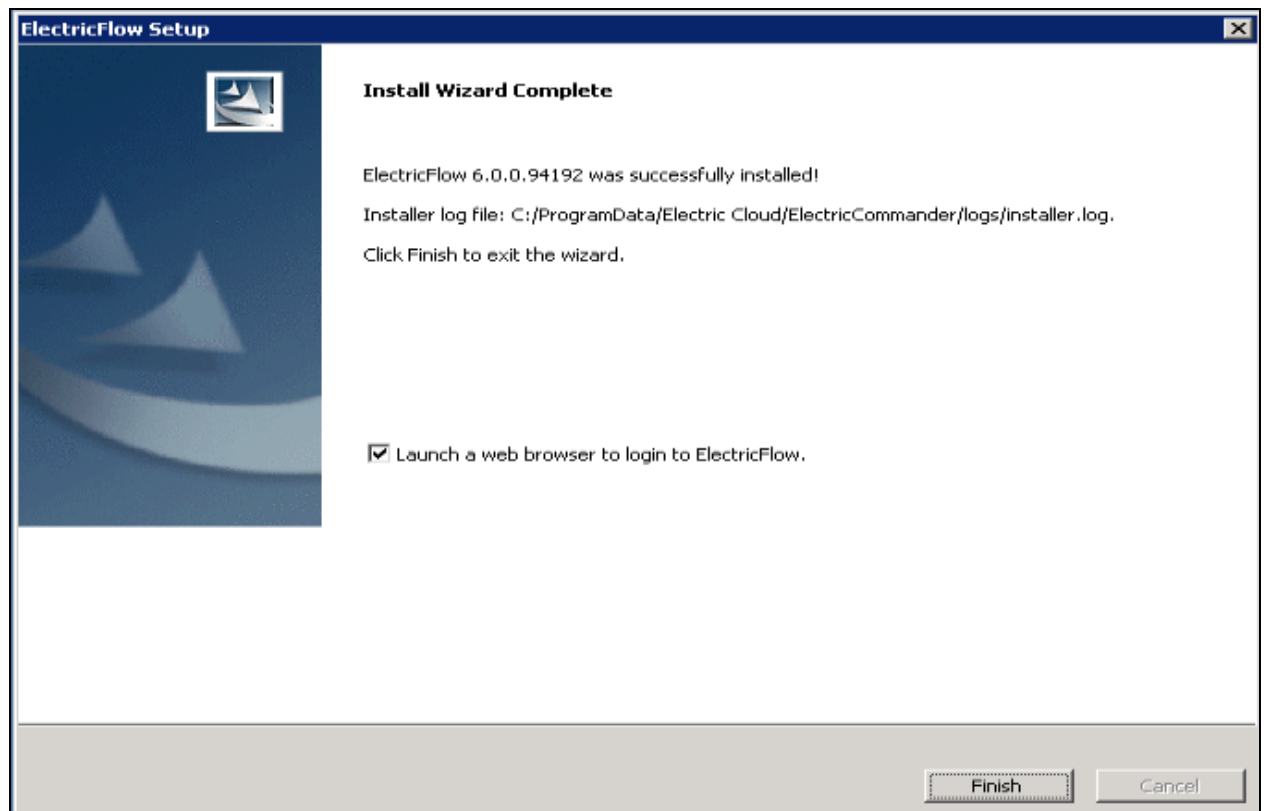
ElectricFlow Setup

Install Wizard Complete

ElectricFlow 6.0.0.94192 was successfully installed!

Installer log file: C:/ProgramData/Electric Cloud/ElectricCommander/logs/installer.log.

Click Finish to exit the wizard.

Launch a web browser to login to ElectricFlow.

Finish

Cancel